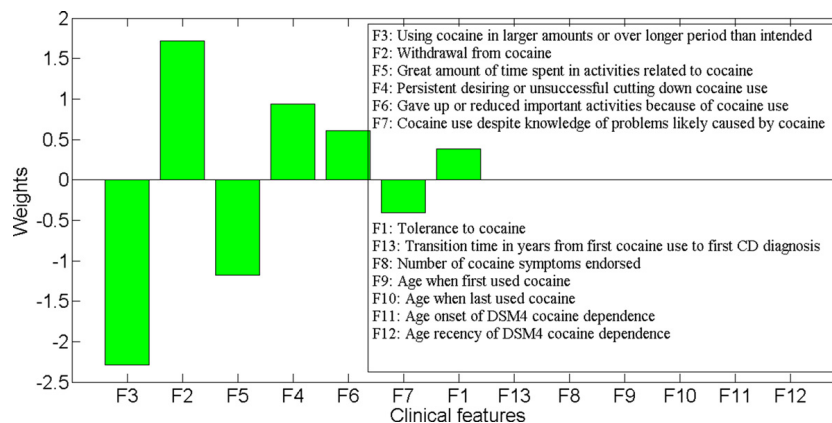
2
1.5
1
0.5
0
-0.5
-1
-1.5
-2
-2.5

Weights

F3: Using cocaine in larger amounts or over longer period than intended
F2: Withdrawal from cocaine
F5: Great amount of time spent in activities related to cocaine
F4: Persistent desiring or unsuccessful cutting down cocaine use
F6: Gave up or reduced important activities because of cocaine use
F7: Cocaine use despite knowledge of problems likely caused by cocaine

F1: Tolerance to cocaine
F13: Transition time in years from first cocaine use to first CD diagnosis
F8: Number of cocaine symptoms endorsed
F9: Age when first used cocaine
F10: Age when last used cocaine
F11: Age onset of DSM4 cocaine dependence
F12: Age recency of DSM4 cocaine dependence

F3 F2 F5 F4 F6 F7 F1 F13 F8 F9 F10 F11 F12
Clinical features